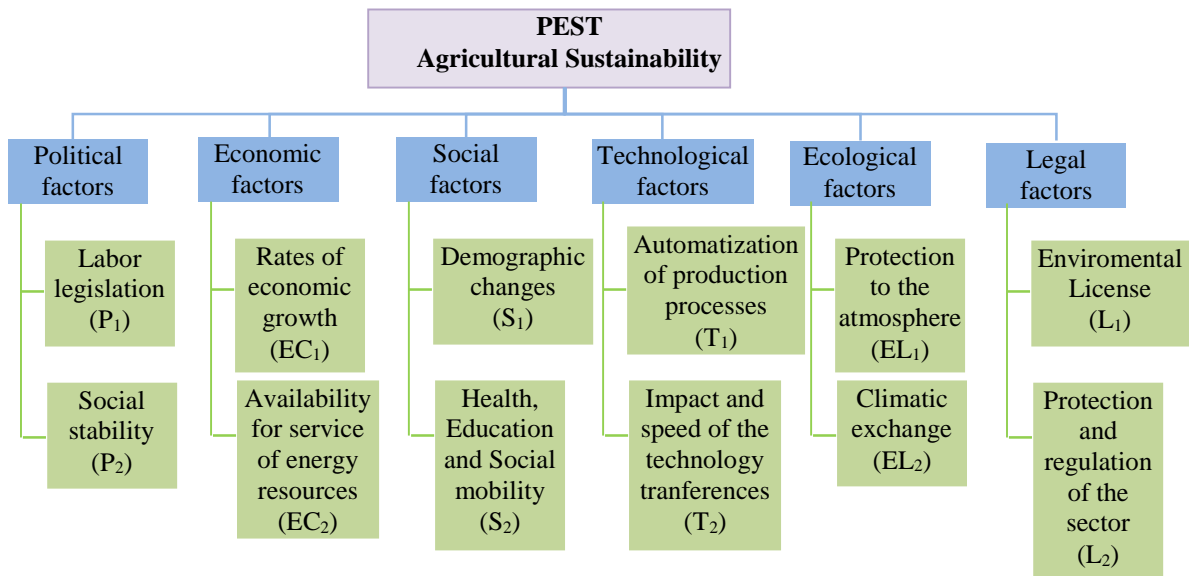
PEST
Agricultural Sustainability

Political factors

Labor legislation ($P_1$)

Social stability ($P_2$)

Economic factors

Rates of economic growth ($EC_1$)

Availability for service of energy resources ($EC_2$)

Social factors

Demographic changes ($S_1$)

Health, Education and Social mobility ($S_2$)

Technological factors

Automatization of production processes ($T_1$)

Impact and speed of the technology tranferences ($T_2$)

Ecological factors

Protection to the atmosphere ($EL_1$)

Climatic exchange ($EL_2$)

Legal factors

Enviromental License ($L_1$)

Protection and regulation of the sector ($L_2$)